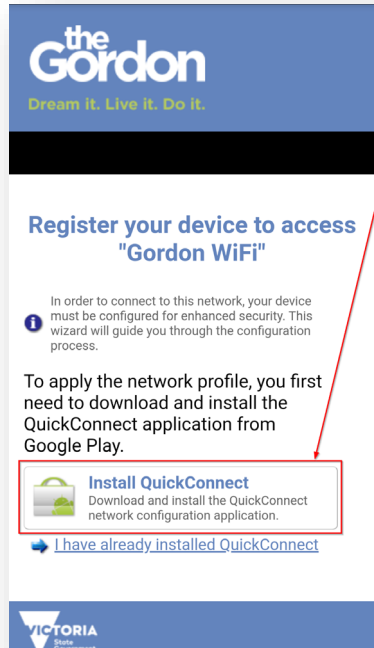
the Gordon

Dream it. Live it. Do it.

Register your device to access "Gordon WiFi"

In order to connect to this network, your device must be configured for enhanced security. This wizard will guide you through the configuration process.

To apply the network profile, you first need to download and install the QuickConnect application from Google Play.

Install QuickConnect
Download and install the QuickConnect network configuration application.

I have already installed QuickConnect

VICTORIA
State
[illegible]